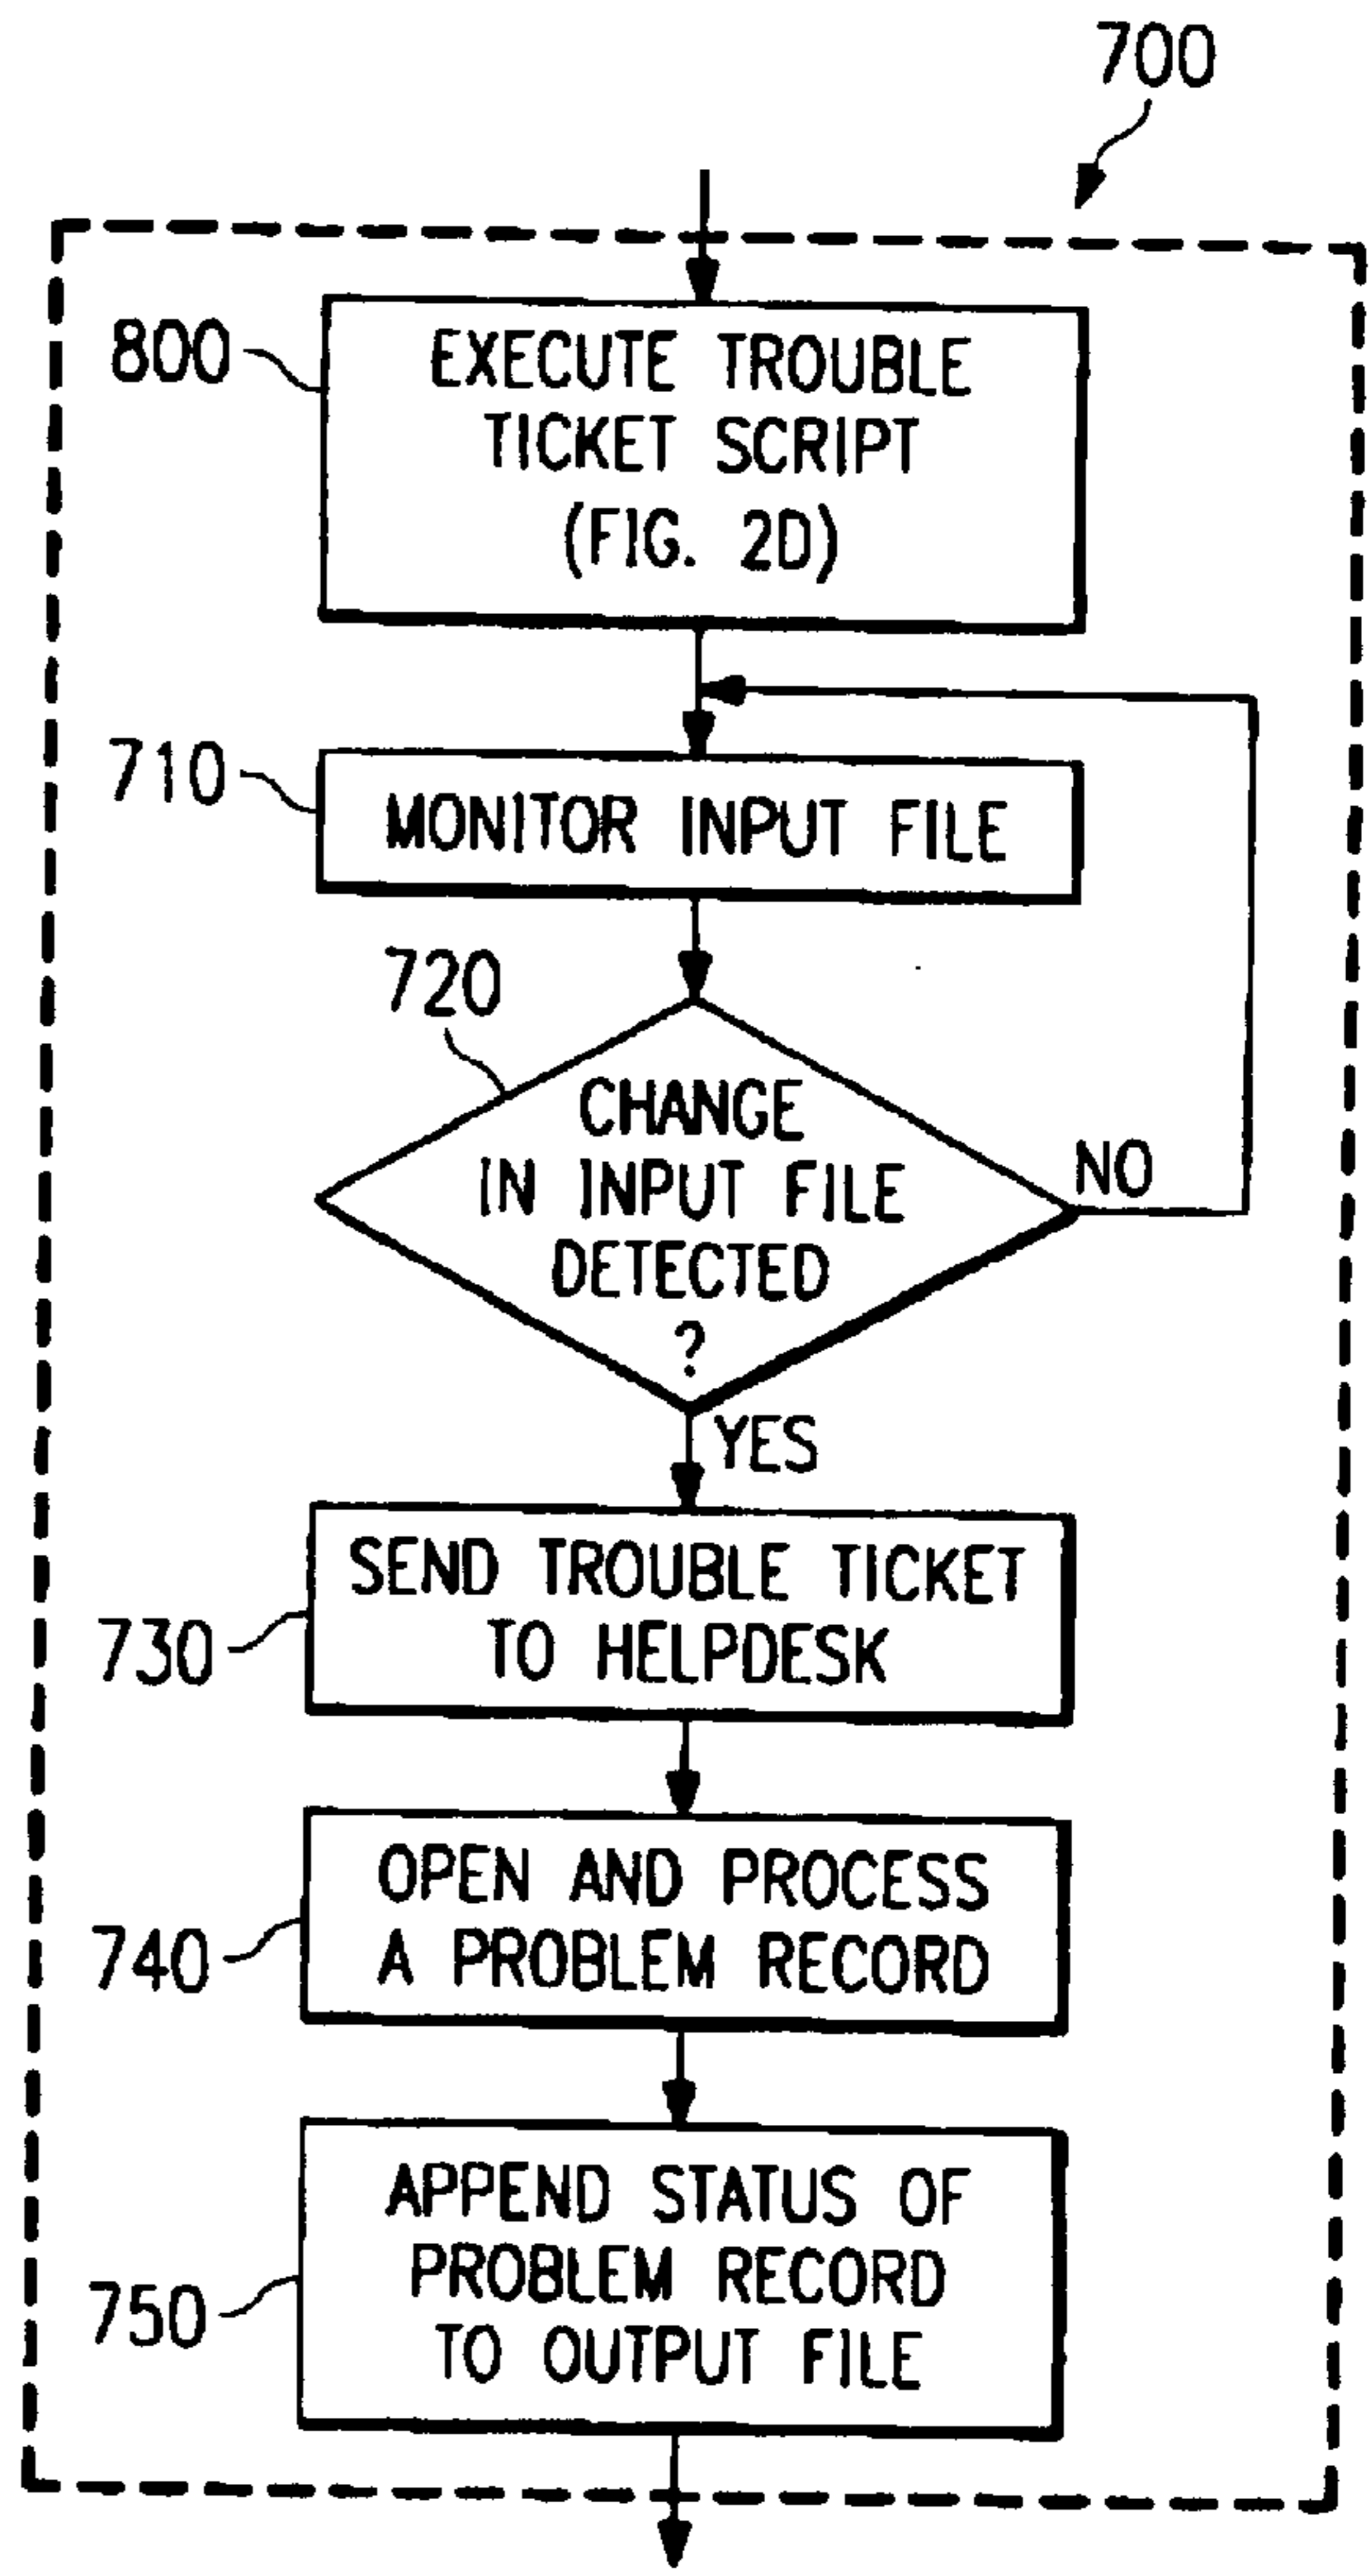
700

800
EXECUTE TROUBLE TICKET SCRIPT (FIG. 2D)

710
MONITOR INPUT FILE

720
CHANGE IN INPUT FILE DETECTED ?

NO

YES

730
SEND TROUBLE TICKET TO HELPDESK

740
OPEN AND PROCESS A PROBLEM RECORD

750
APPEND STATUS OF PROBLEM RECORD TO OUTPUT FILE